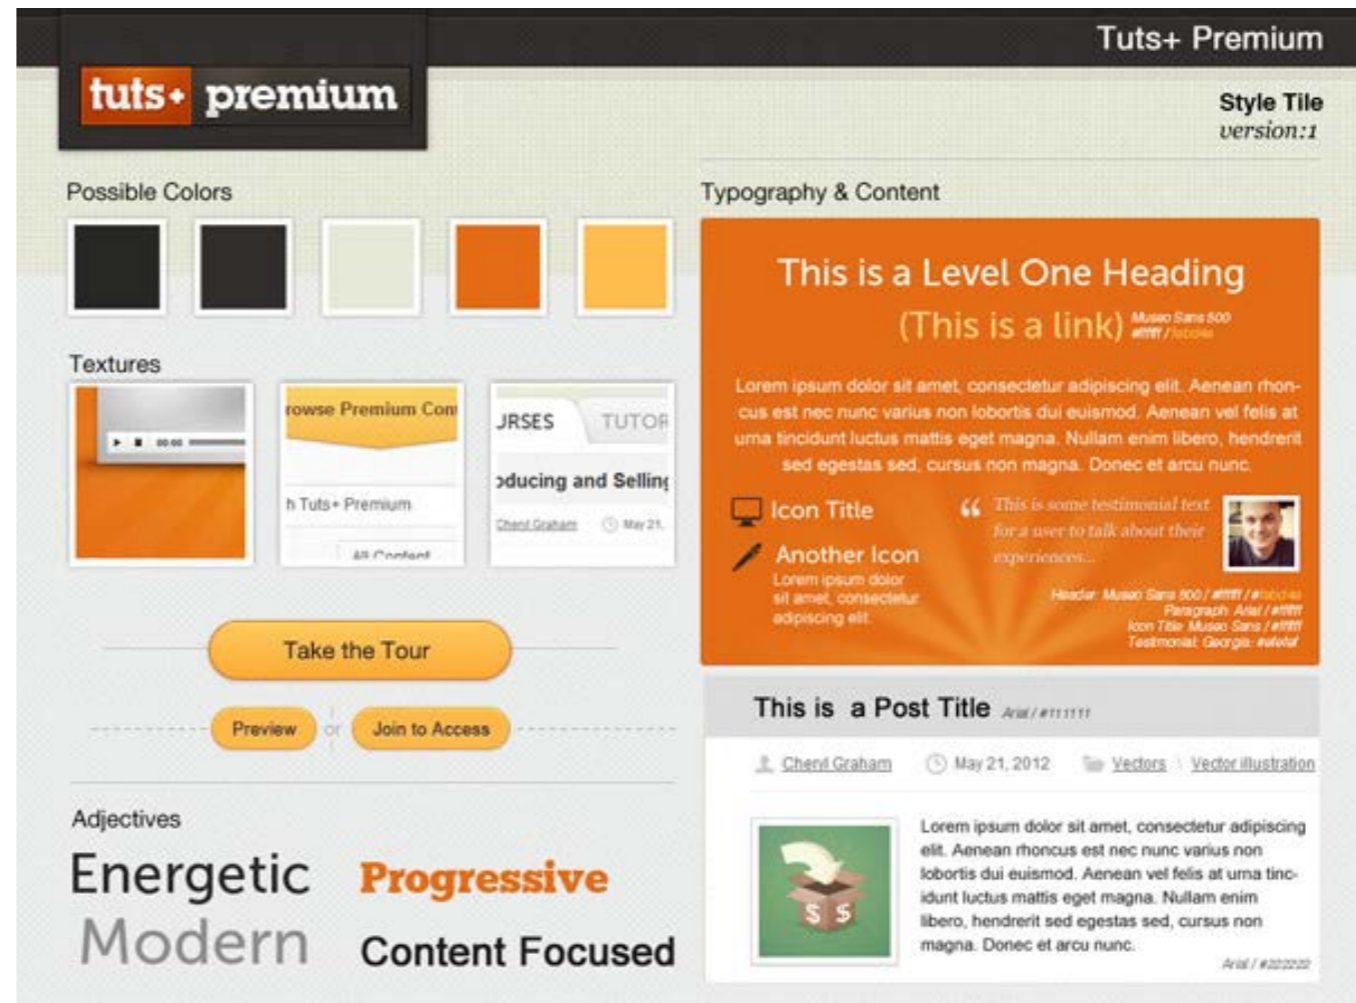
Tuts+ Premium

tuts+ premium

Style Tile
version:1

Possible Colors

Textures

rowse Premium Con

h Tuts+ Premium

All Content

JRSES TUTOR

oducing and Sellin

Cheryl Graham May 21,

Take the Tour

Preview or Join to Access

Adjectives

Energetic Progressive
Modern Content Focused

Typography & Content

This is a Level One Heading
(This is a link) Museo Sans 500 #ffffff / #ebcd4e

Lorem ipsum dolor sit amet, consectetur adipiscing elit. Aenean rhoncus est nec nunc varius non lobortis dui euismod. Aenean vel felis at urna tincidunt luctus mattis eget magna. Nullam enim libero, hendrerit sed egestas sed, cursus non magna. Donec et arcu nunc.

Icon Title

Another Icon
Lorem ipsum dolor sit amet, consectetur adipiscing elit.

“ This is some testimonial text for a user to talk about their experiences...

Header: Museo Sans 500 / #ffffff / #ebcd4e
Paragraph: Arial / #ffffff
Icon Title: Museo Sans / #ffffff
Testimonial: Georgia: #efefef

This is a Post Title Arial / #111111

Cheryl Graham May 21, 2012 Vectors Vector illustration

Lorem ipsum dolor sit amet, consectetur adipiscing elit. Aenean rhoncus est nec nunc varius non lobortis dui euismod. Aenean vel felis at urna tincidunt luctus mattis eget magna. Nullam enim libero, hendrerit sed egestas sed, cursus non magna. Donec et arcu nunc.

Arial / #222222